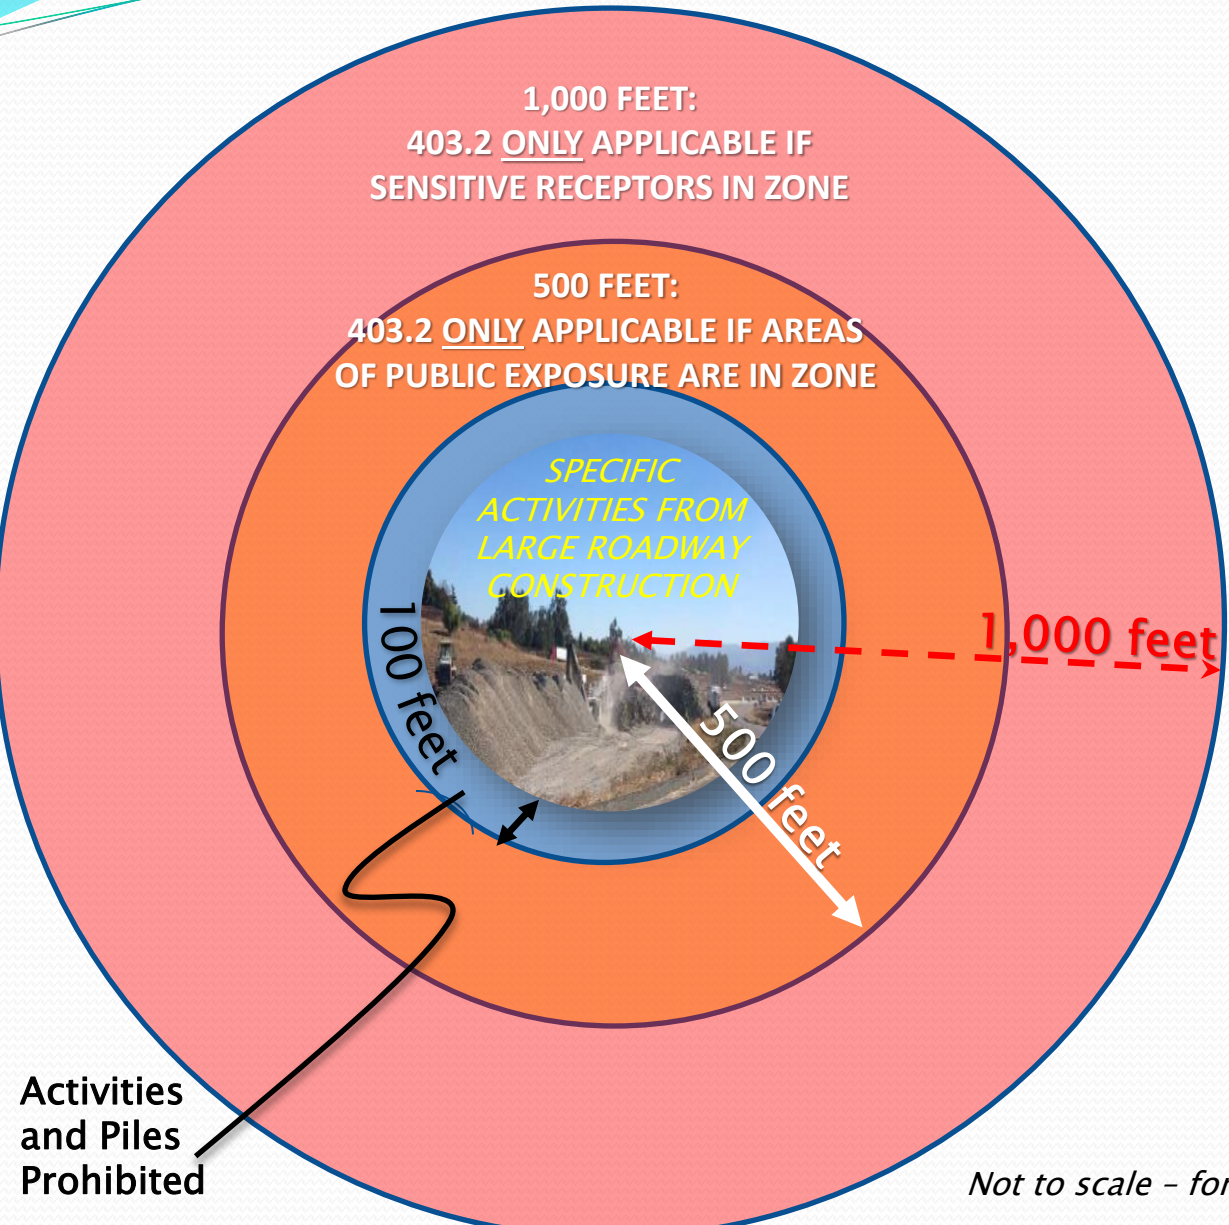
1,000 FEET:
403.2 ONLY APPLICABLE IF SENSITIVE RECEPTORS IN ZONE

500 FEET:
403.2 ONLY APPLICABLE IF AREAS OF PUBLIC EXPOSURE ARE IN ZONE

SPECIFIC ACTIVITIES FROM LARGE ROADWAY CONSTRUCTION

1,000 feet

100 feet

500 feet

Activities and Piles Prohibited

Not to scale – for